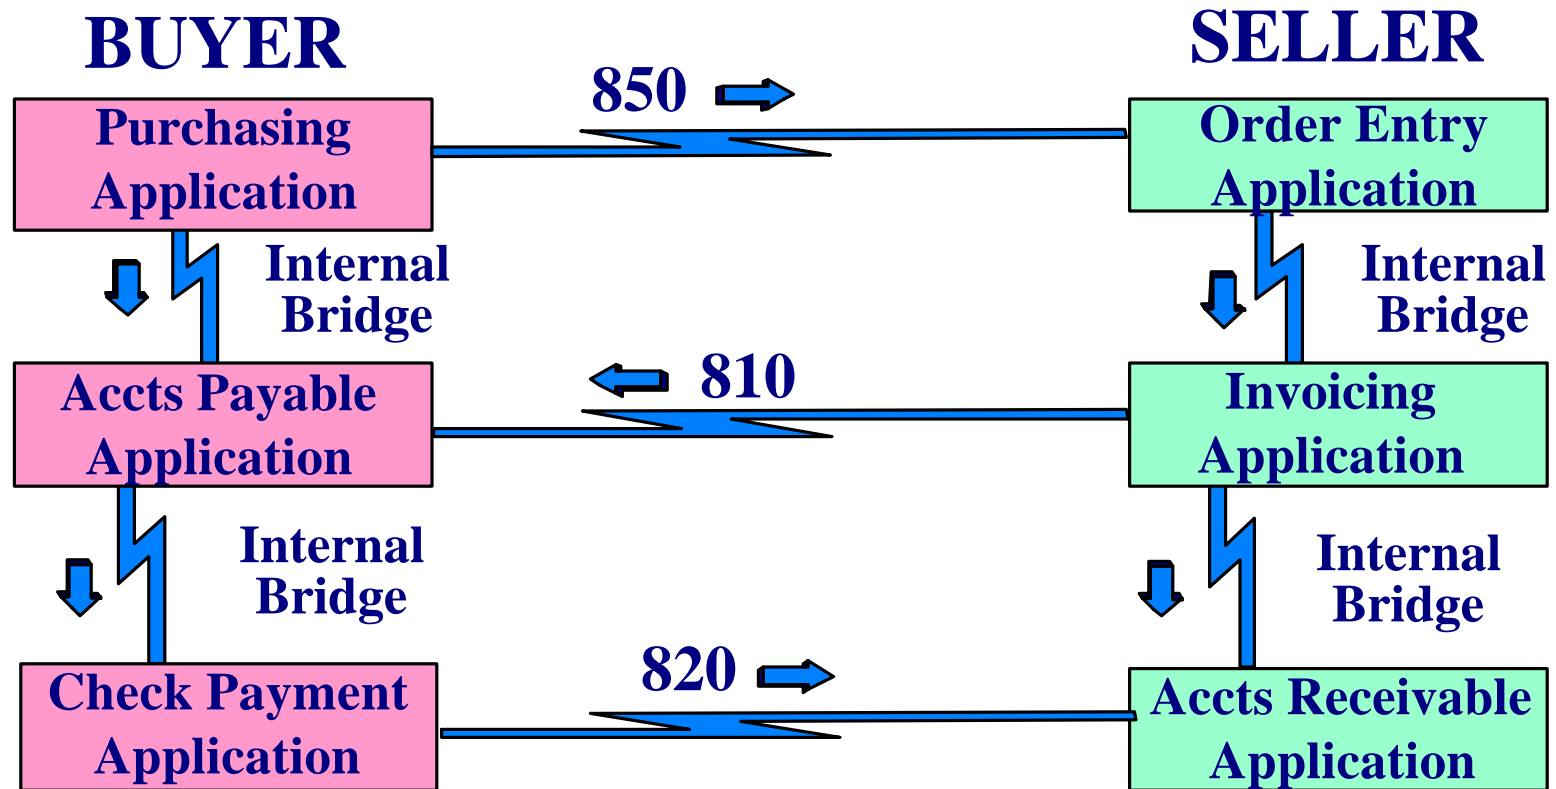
BUYER

SELLER

Purchasing Application

850

Order Entry Application

Internal Bridge

Internal Bridge

Accts Payable Application

810

Invoicing Application

Internal Bridge

Internal Bridge

Check Payment Application

820

Accts Receivable Application